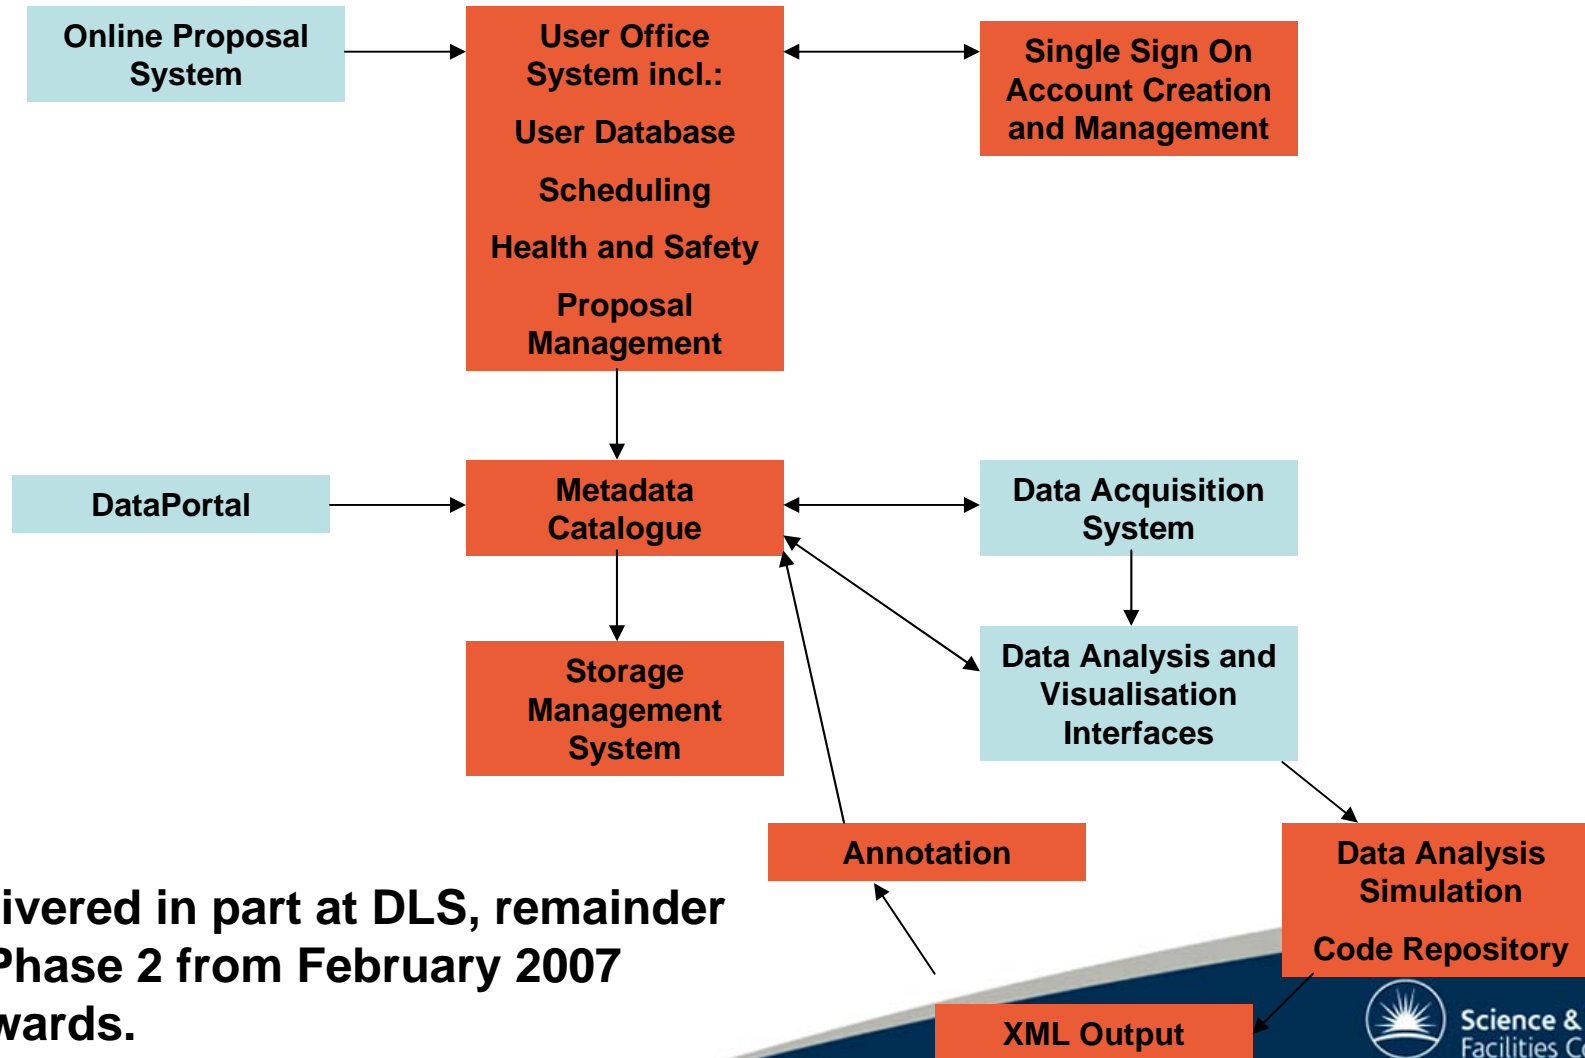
Online Proposal System

User Office System incl.:

User Database

Scheduling

Health and Safety

Proposal Management

Single Sign On Account Creation and Management

DataPortal

Metadata Catalogue

Data Acquisition System

Storage Management System

Data Analysis and Visualisation Interfaces

Annotation

Data Analysis Simulation

Code Repository

XML Output

ivered in part at DLS, remainder Phase 2 from February 2007 wards.

Science & Facilities C